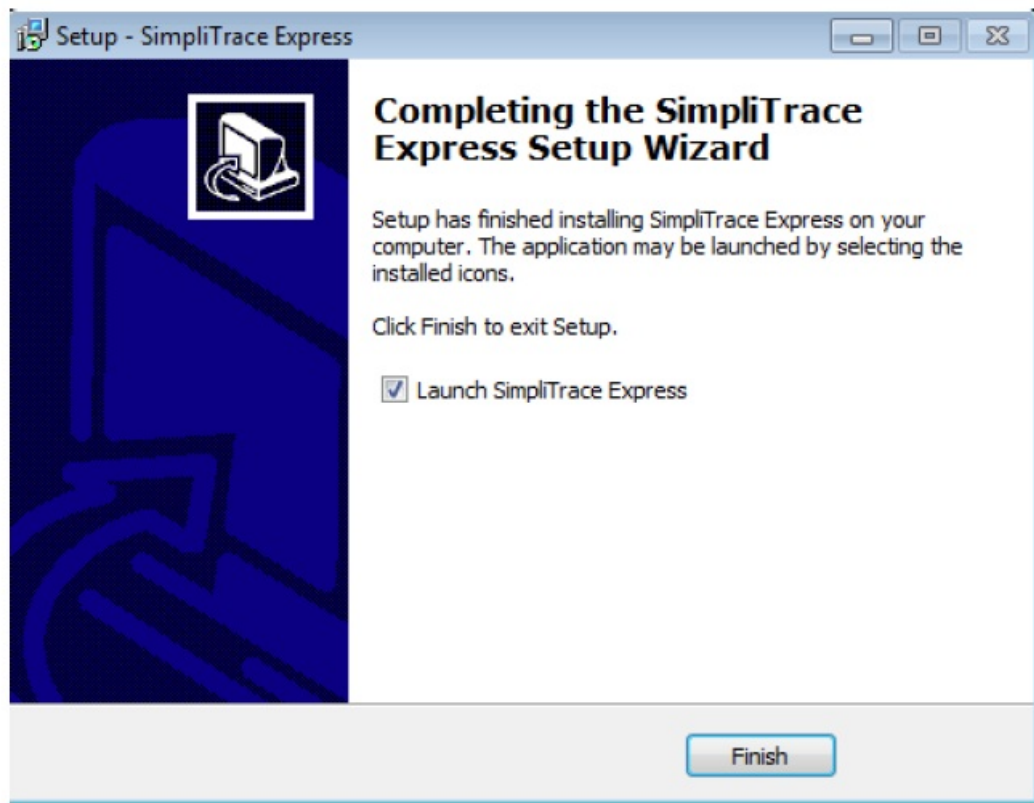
Setup - SimpliTrace Express

Completing the SimpliTrace Express Setup Wizard

Setup has finished installing SimpliTrace Express on your computer. The application may be launched by selecting the installed icons.

Click Finish to exit Setup.

Launch SimpliTrace Express

Finish